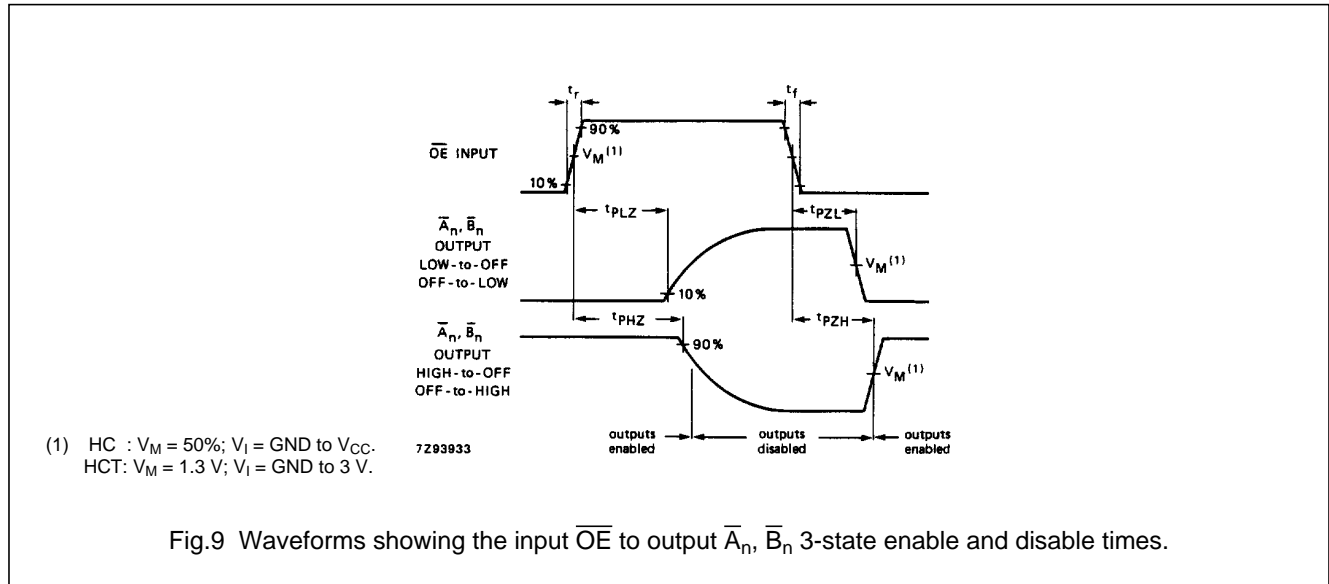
$t_r$

$t_f$

90%

$\overline{OE}$ INPUT

$V_M^{(1)}$

10%

$t_{PLZ}$

$t_{PZL}$

$\overline{A}_n$, $\overline{B}_n$ OUTPUT LOW-to-OFF OFF-to-LOW

$V_M^{(1)}$

10%

$t_{PHZ}$

$t_{PZH}$

$\overline{A}_n$, $\overline{B}_n$ OUTPUT HIGH-to-OFF OFF-to-HIGH

90%

$V_M^{(1)}$

(1) HC : $V_M$ = 50%; $V_I$ = GND to $V_{CC}$.
HCT: $V_M$ = 1.3 V; $V_I$ = GND to 3 V.

7Z93933

outputs enabled

outputs disabled

outputs enabled

Fig.9 Waveforms showing the input $\overline{OE}$ to output $\overline{A}_n$, $\overline{B}_n$ 3-state enable and disable times.